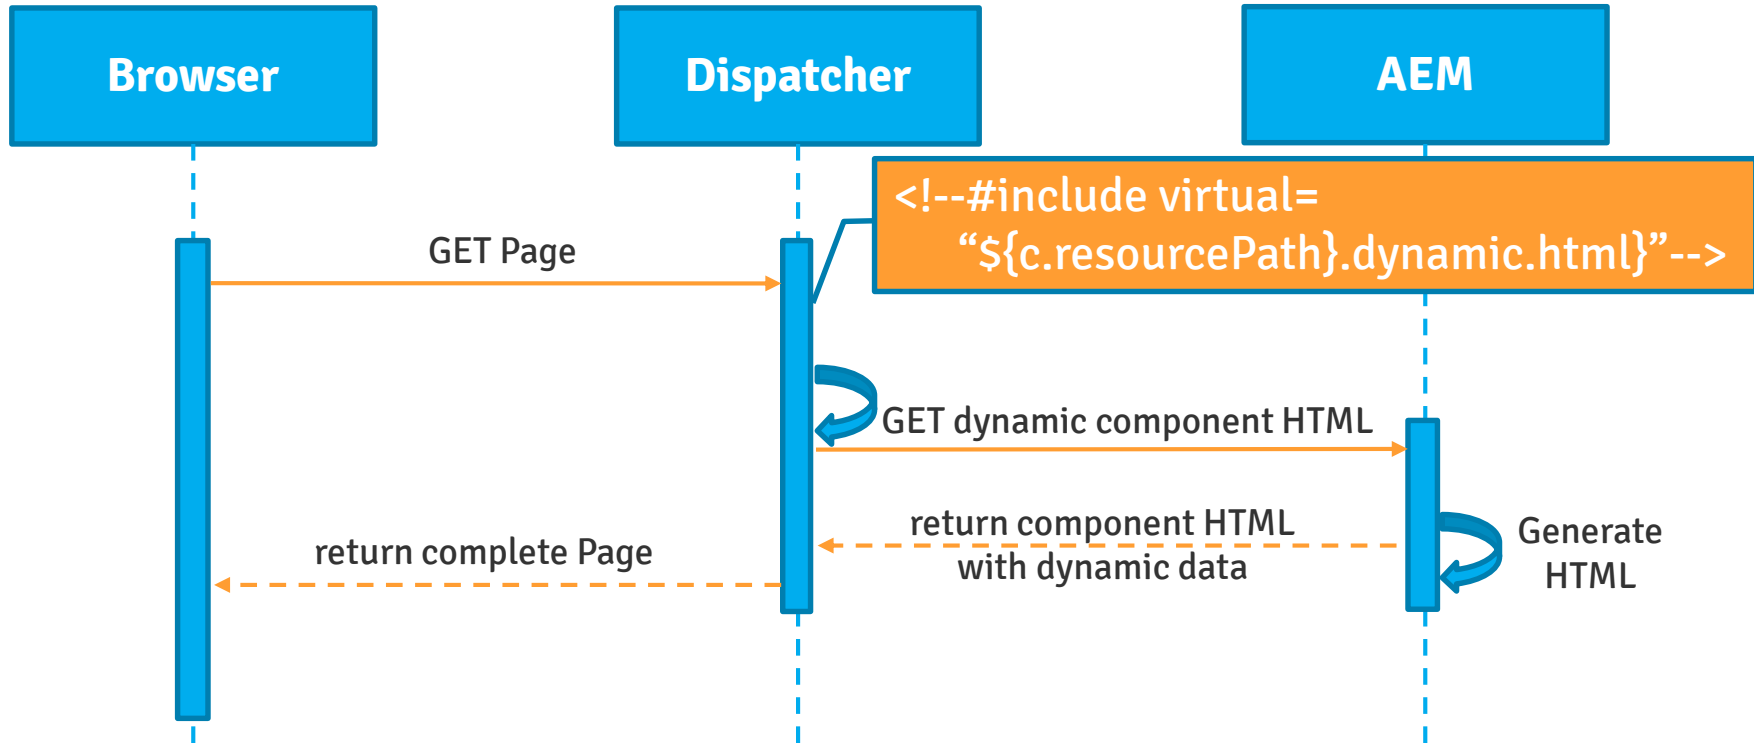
Browser

Dispatcher

AEM

<!--#include virtual= “${c.resourcePath}.dynamic.html}”-->

GET Page

GET dynamic component HTML

return component HTML with dynamic data

Generate HTML

return complete Page